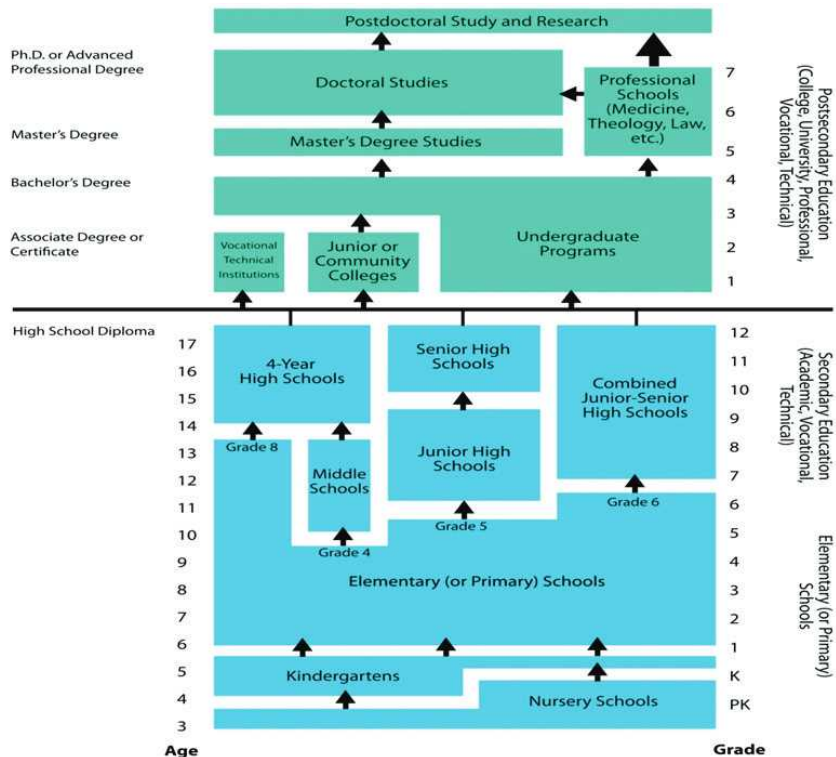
Postdoctoral Study and Research

Ph.D. or Advanced Professional Degree

Doctoral Studies

Professional Schools (Medicine, Theology, Law, etc.)

7

6

Master's Degree

Master's Degree Studies

5

Bachelor's Degree

4

3

Associate Degree or Certificate

Vocational Technical Institutions

Junior or Community Colleges

Undergraduate Programs

2

1

Postsecondary Education (College, University, Professional, Vocational, Technical)

High School Diploma

17

16

15

14

13

12

11

10

9

8

7

6

5

4

3

Age

4-Year High Schools

Senior High Schools

Combined Junior-Senior High Schools

Grade 8

Middle Schools

Junior High Schools

Grade 6

Grade 5

Grade 4

Elementary (or Primary) Schools

Kindergartens

Nursery Schools

12

11

10

9

8

7

6

5

4

3

2

1

K

PK

Grade

Secondary Education (Academic, Vocational, Technical)

Elementary (or Primary) Schools